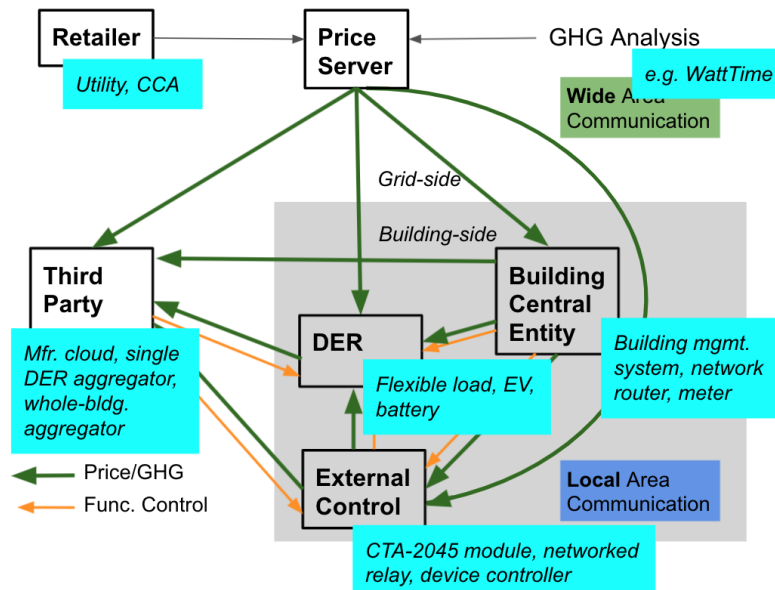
Retailer

Utility, CCA

Price Server

GHG Analysis

e.g. WattTime

Wide Area Communication

Grid-side

Building-side

Third Party

Building Central Entity

DER

Mfr. cloud, single DER aggregator, whole-bldg. aggregator

Flexible load, EV, battery

Building mgmt. system, network router, meter

Price/GHG

Func. Control

External Control

Local Area Communication

CTA-2045 module, networked relay, device controller